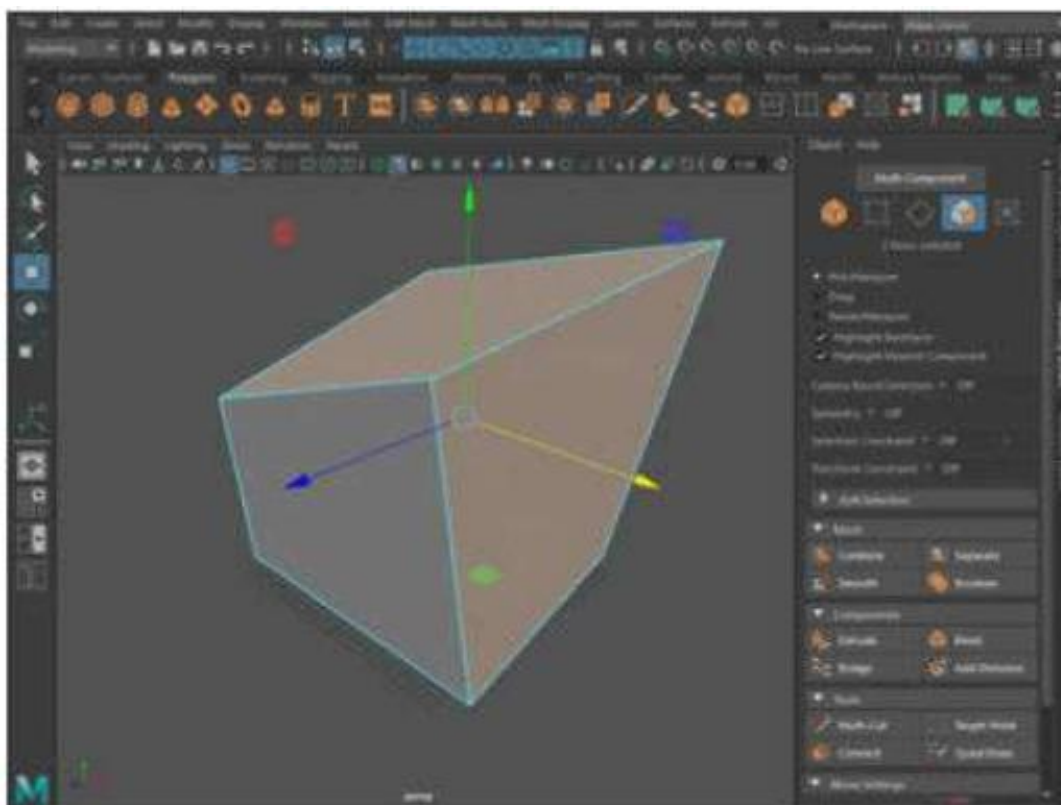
File Edit Create Select Modify Display Windows Mesh Edit Mesh Mesh Tools Mesh Display Curves Surfaces Deform UV

Modeling

Curves / Surfaces Polygons Sculpting Rigging Animation Rendering FX FX Caching Custom

View Shading Lighting Show Renderer Panels

Object Hide

Multi-Component

Pick/Marquee
Drag
Tweak/Marquee
Highlight Backfaces
Highlight Nearest Component

Camera Based Selection
Symmetry: Off
Selection Constraint: Off
Transform Constraint: Off

Soft Selection

Mesh
Combine
Separate
Smooth
Boolean

Components
Extrude
Bevel
Bridge
Add Divisions

Tools
Multi-Cut
Target Weld
Connect
Quad Draw

Move Settings

persp